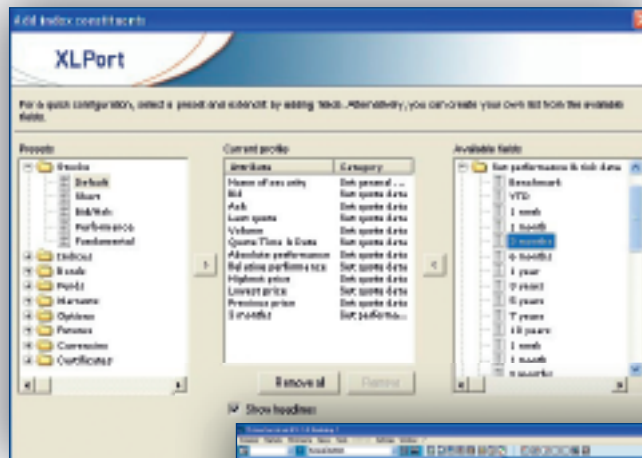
Add index constituents

XLPort

For a quick configuration, select a preset and extend it by adding fields. Alternatively, you can create your own list from the available fields.

Presets
Stocks
Default
Short
Bid/Ask
Performance
Fundamental
Indices
Bonds
Funds
Warrants
Options
Futures
Currencies
Certificates

Current profile

| Attributes | Category |
|---|---|
| Name of security | Get general ... |
| Bid | Get quote data |
| Ask | Get quote data |
| Last quote | Get quote data |
| Volume | Get quote data |
| Quote Time & Date | Get quote data |
| Absolute performance | Get quote data |
| Relative performance | Get quote data |
| Highest price | Get quote data |
| Lowest price | Get quote data |
| Previous price | Get quote data |
| 3 months | Get performa... |

Available fields
Get performance & risk data
Benchmark
YTD
1 week
1 month
3 months
6 months
1 year
2 years
5 years
7 years
10 years
1 week
1 month
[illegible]

>
<

Remove all
Remove

Show headlines